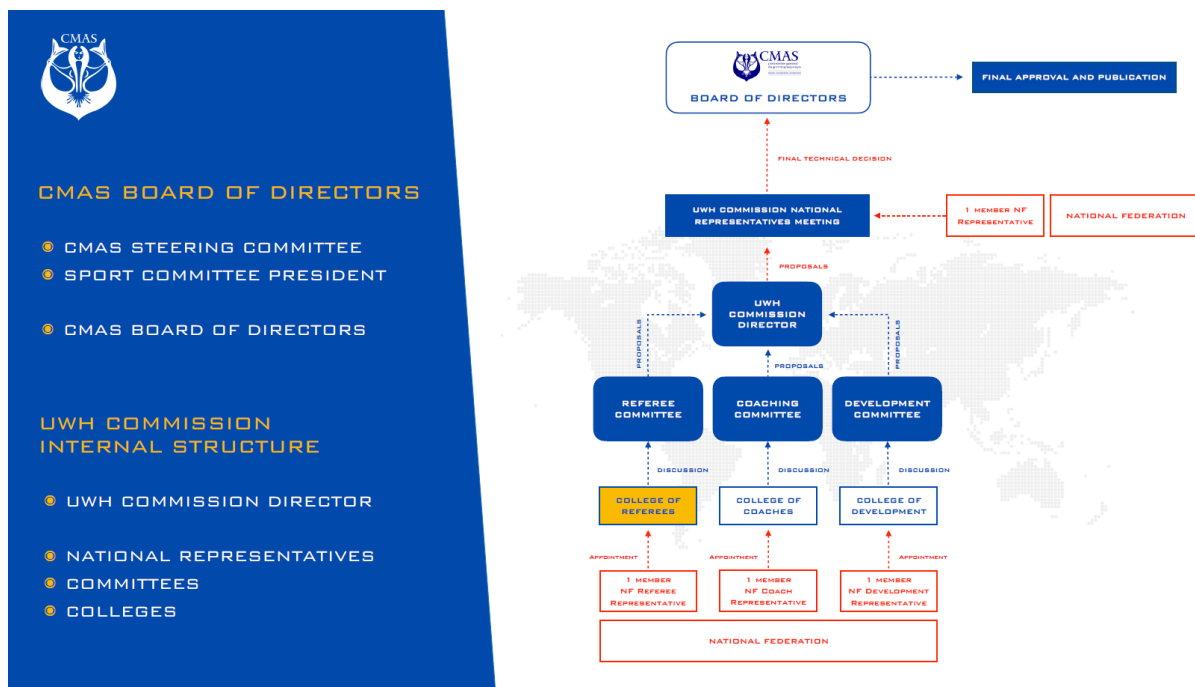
CMAS

CMAS BOARD OF DIRECTORS

CMAS STEERING COMMITTEE
SPORT COMMITTEE PRESIDENT

CMAS BOARD OF DIRECTORS

UWH COMMISSION INTERNAL STRUCTURE

UWH COMMISSION DIRECTOR

NATIONAL REPRESENTATIVES
COMMITTEES
COLLEGES

CMAS
BOARD OF DIRECTORS

FINAL APPROVAL AND PUBLICATION

FINAL TECHNICAL DECISION

UWH COMMISSION NATIONAL REPRESENTATIVES MEETING

1 member NF Representative

NATIONAL FEDERATION

PROPOSALS

UWH COMMISSION DIRECTOR

PROPOSALS

PROPOSALS

PROPOSALS

REFEREE COMMITTEE

COACHING COMMITTEE

DEVELOPMENT COMMITTEE

DISCUSSION

DISCUSSION

DISCUSSION

COLLEGE OF REFEREES

COLLEGE OF COACHES

COLLEGE OF DEVELOPMENT

Appointment

Appointment

Appointment

1 member NF Referee Representative

1 member NF Coach Representative

1 member NF Development Representative

NATIONAL FEDERATION